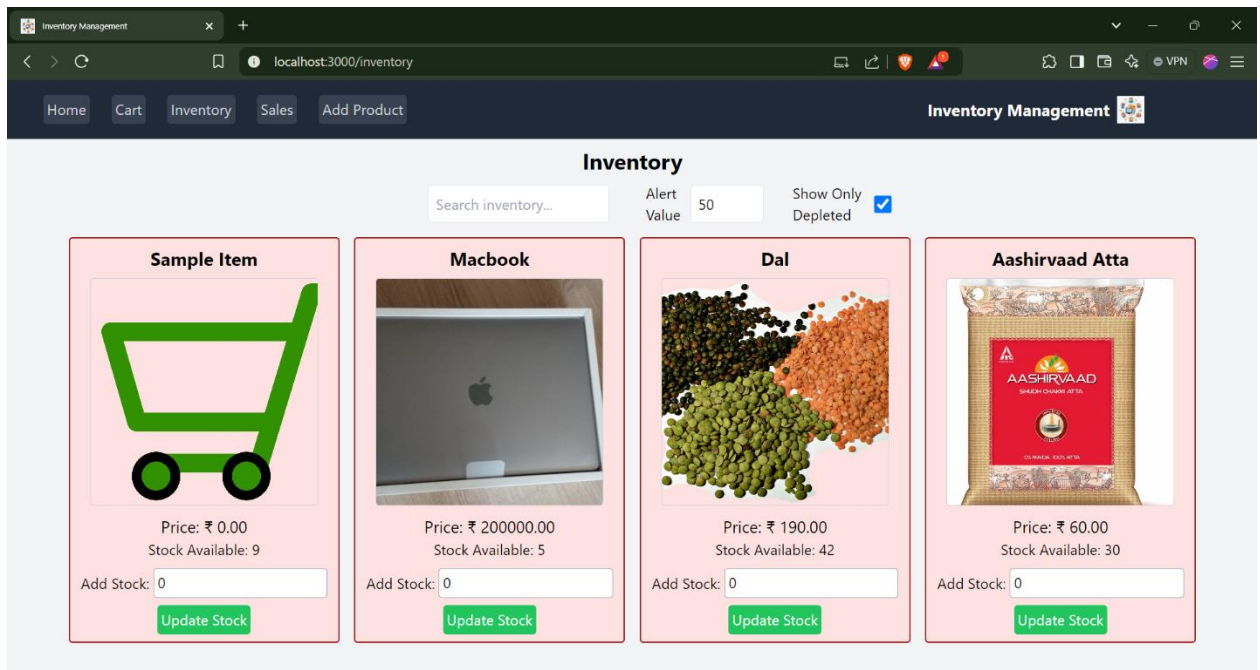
Inventory Management

localhost:3000/inventory

VPN

Home Cart Inventory Sales Add Product

Inventory Management

Inventory

Search inventory...

Alert Value 50

Show Only Depleted

Sample Item

Price: ₹ 0.00

Stock Available: 9

Add Stock: 0

Update Stock

Macbook

Price: ₹ 200000.00

Stock Available: 5

Add Stock: 0

Update Stock

Dal

Price: ₹ 190.00

Stock Available: 42

Add Stock: 0

Update Stock

Aashirvaad Atta

AASHIRVAAD

SHUDH CHAKKI ATTA

Price: ₹ 60.00

Stock Available: 30

Add Stock: 0

Update Stock